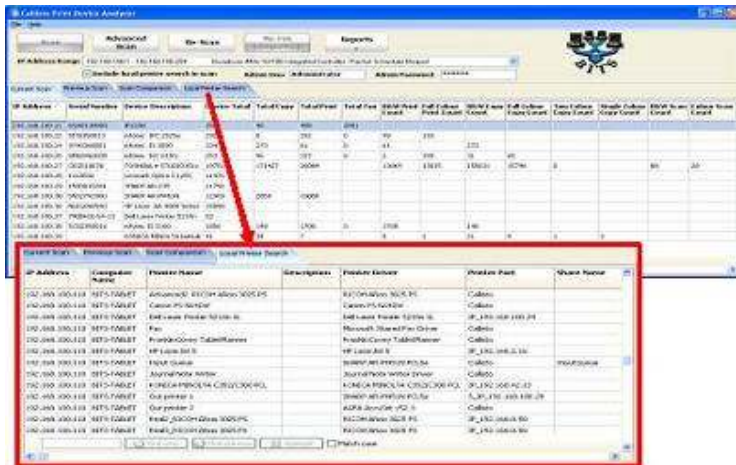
Callisto Print Device Analyser

File Help

Scan

Advanced Scan

Re-Scan

Reports

IP Address Range:

Include localprinter search in scan

Admin User: Administrator

Admin Password: *******

Current Scan | Previous Scan | Scan Comparison | Local Printer Search

| IP Address | Serial Number | Device Description | Meter Total | Total Copy | Total Print | Total Fax | B&W Print Count | Full Colour Print Count | B&W Copy Count | Full Colour Copy Count | Two Colour Copy Count | Single Colour Copy Count | B&W Scan Count | Colour Scan Count |
|---|---|---|---|---|---|---|---|---|---|---|---|---|---|---|
| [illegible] | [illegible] | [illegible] | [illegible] | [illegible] | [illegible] | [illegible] | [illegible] | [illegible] | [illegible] | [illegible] | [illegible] | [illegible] | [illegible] | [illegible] |

Current Scan | Previous Scan | Scan Comparison | Local Printer Search

| IP Address | Computer Name | Printer Name | Description | Printer Driver | Printer Port | Share Name |
|---|---|---|---|---|---|---|
| 192.168.100.113 | REFS-TABLET | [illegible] | | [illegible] | Callisto | |
| 192.168.100.113 | REFS-TABLET | Canon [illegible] | | Canon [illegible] | Callisto | |
| 192.168.100.113 | REFS-TABLET | Dell Laser Printer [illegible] | | Dell Laser Printer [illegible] | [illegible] | |
| 192.168.100.113 | REFS-TABLET | Fax | | Microsoft Shared Fax Driver | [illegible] | |
| 192.168.100.113 | REFS-TABLET | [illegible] | | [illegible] | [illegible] | |
| 192.168.100.113 | REFS-TABLET | HP LaserJet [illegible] | | HP LaserJet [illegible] | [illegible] | |
| 192.168.100.113 | REFS-TABLET | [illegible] | | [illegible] | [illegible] | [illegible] |
| 192.168.100.113 | REFS-TABLET | Journal Note Writer | | Journal Note Writer Driver | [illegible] | |
| 192.168.100.113 | REFS-TABLET | KONICA MINOLTA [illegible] | | KONICA MINOLTA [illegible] | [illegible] | |
| 192.168.100.113 | REFS-TABLET | Our printer 1 | | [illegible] | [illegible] | |
| 192.168.100.113 | REFS-TABLET | Our printer 2 | | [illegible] | Callisto | |
| 192.168.100.113 | REFS-TABLET | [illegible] | | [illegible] | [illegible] | |
| 192.168.100.113 | REFS-TABLET | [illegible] | | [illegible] | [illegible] | |

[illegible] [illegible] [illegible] Match case